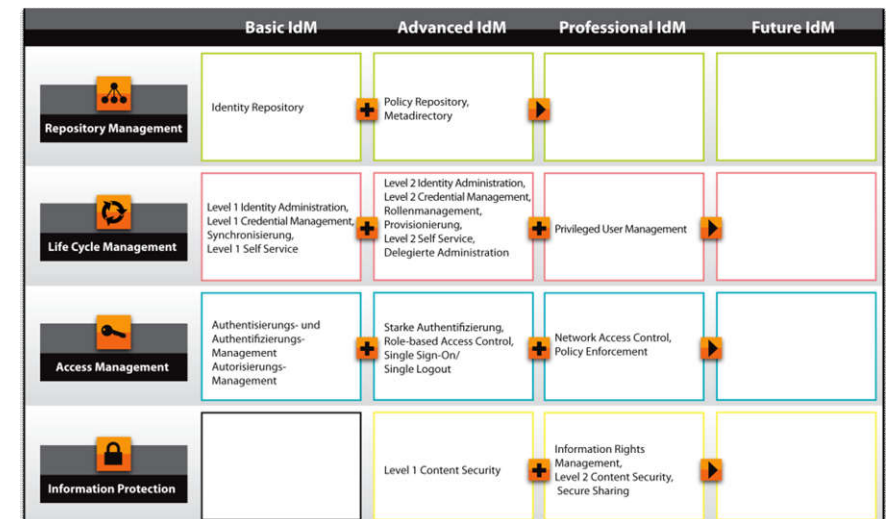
| | Basic IdM | Advanced IdM | Professional IdM | Future IdM |
|---|---|---|---|---|
| Repository Management | Identity Repository | Policy Repository, Metadirectory | | |
| Life Cycle Management | Level 1 Identity Administration, Level 1 Credential Management, Synchronisierung, Level 1 Self Service | Level 2 Identity Administration, Level 2 Credential Management, Rollenmanagement, Provisionierung, Level 2 Self Service, Delegierte Administration | Privileged User Management | |
| Access Management | Authentisierungs- und Authentifizierungs-Management Autorisierungs-Management | Starke Authentifizierung, Role-based Access Control, Single Sign-On/ Single Logout | Network Access Control, Policy Enforcement | |
| Information Protection | | Level 1 Content Security | Information Rights Management, Level 2 Content Security, Secure Sharing | |